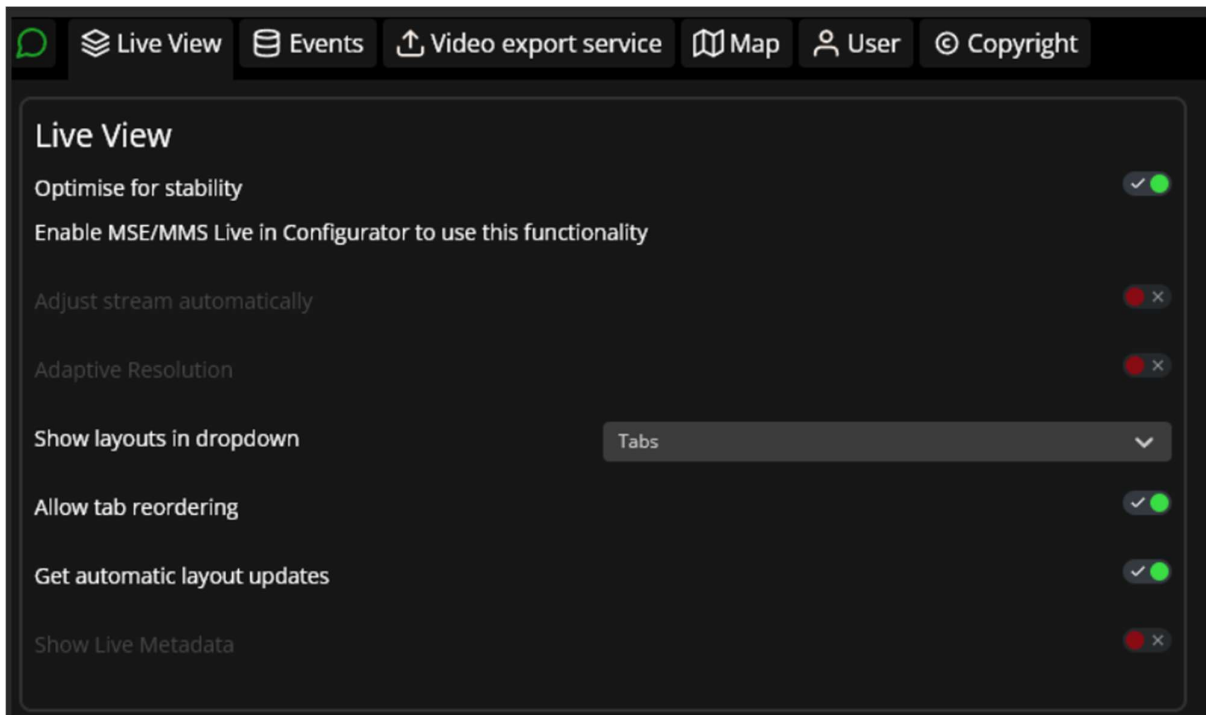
Live View Events Video export service Map User Copyright

Live View

Optimise for stability

Enable MSE/MMS Live in Configurator to use this functionality

Adjust stream automatically

Adaptive Resolution

Show layouts in dropdown

Tabs

Allow tab reordering

Get automatic layout updates

Show Live Metadata